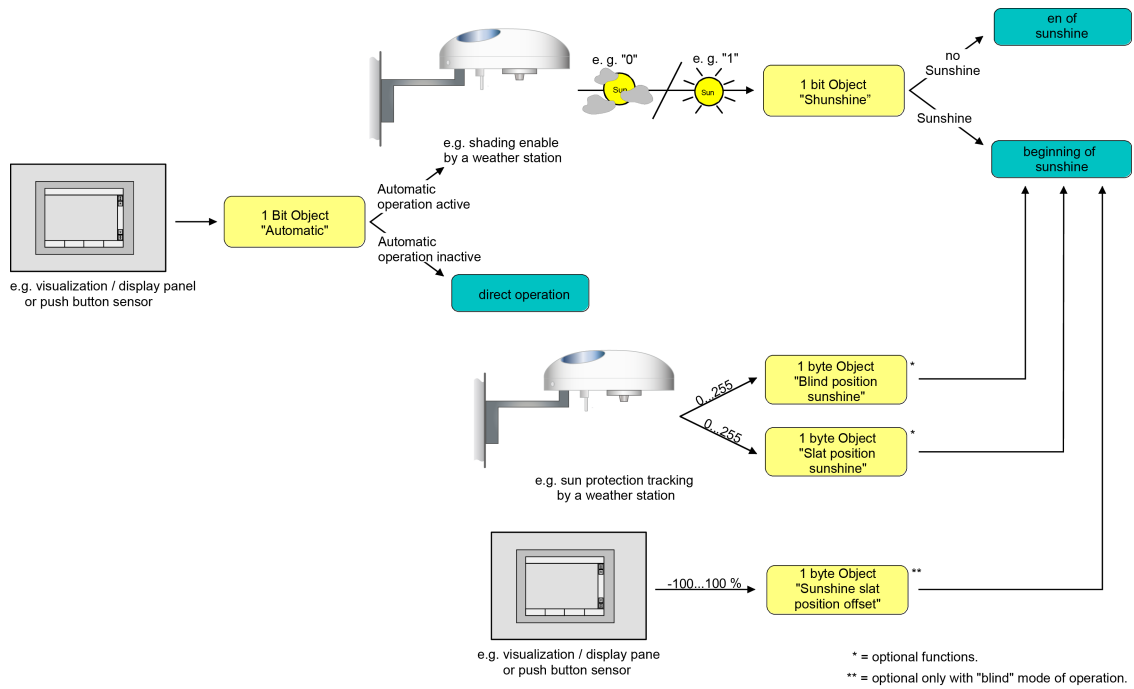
e. g. "0"

Sun

e. g. "1"

Sun

1 bit Object "Shunshine"

no Sunshine

en of sunshine

Sunshine

beginning of sunshine

e.g. shading enable by a weather station

Automatic operation active

1 Bit Object "Automatic"

Automatic operation inactive

direct operation

e.g. visualization / display panel or push button sensor

0...255

0...255

1 byte Object "Blind position sunshine" *

1 byte Object "Slat position sunshine" *

e.g. sun protection tracking by a weather station

-100...100 %

1 byte Object "Sunshine slat position offset" **

e.g. visualization / display pane or push button sensor

* = optional functions.

** = optional only with "blind" mode of operation.